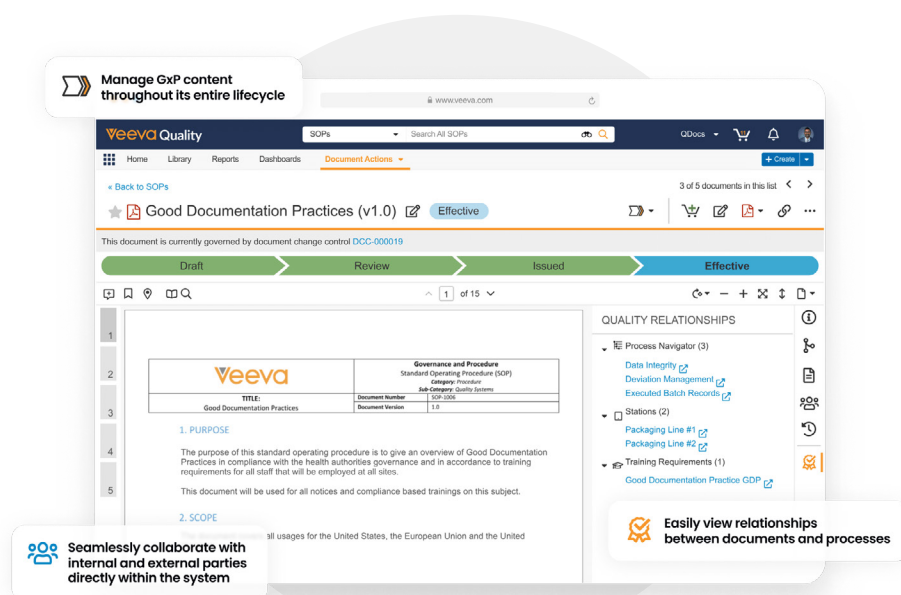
Manage GxP content throughout its entire lifecycle

www.veeva.com

Veeva Quality

SOPs

Search All SOPs

QDocs

Home Library Reports Dashboards Document Actions

+ Create

« Back to SOPs

3 of 5 documents in this list

Good Documentation Practices (v1.0)

Effective

This document is currently governed by document change control DCC-000019

Draft

Review

Issued

Effective

1 of 15

QUALITY RELATIONSHIPS

Process Navigator (3)

Data Integrity

Deviation Management

Executed Batch Records

Stations (2)

Packaging Line #1

Packaging Line #2

Training Requirements (1)

Good Documentation Practice GDP

1

2

3

4

5

| Veeva | Governance and Procedure<br>Standard Operating Procedure (SOP)<br>Category: Procedure<br>Sub-Category: Quality Systems | |
|---|---|---|
| TITLE:<br>Good Documentation Practices | Document Number | SOP-1006 |
| | Document Version | 1.0 |

1. PURPOSE

The purpose of this standard operating procedure is to give an overview of Good Documentation Practices in compliance with the health authorities governance and in accordance to training requirements for all staff that will be employed at all sites.

This document will be used for all notices and compliance based trainings on this subject.

2. SCOPE

all usages for the United States, the European Union and the United

Seamlessly collaborate with internal and external parties directly within the system

Easily view relationships between documents and processes